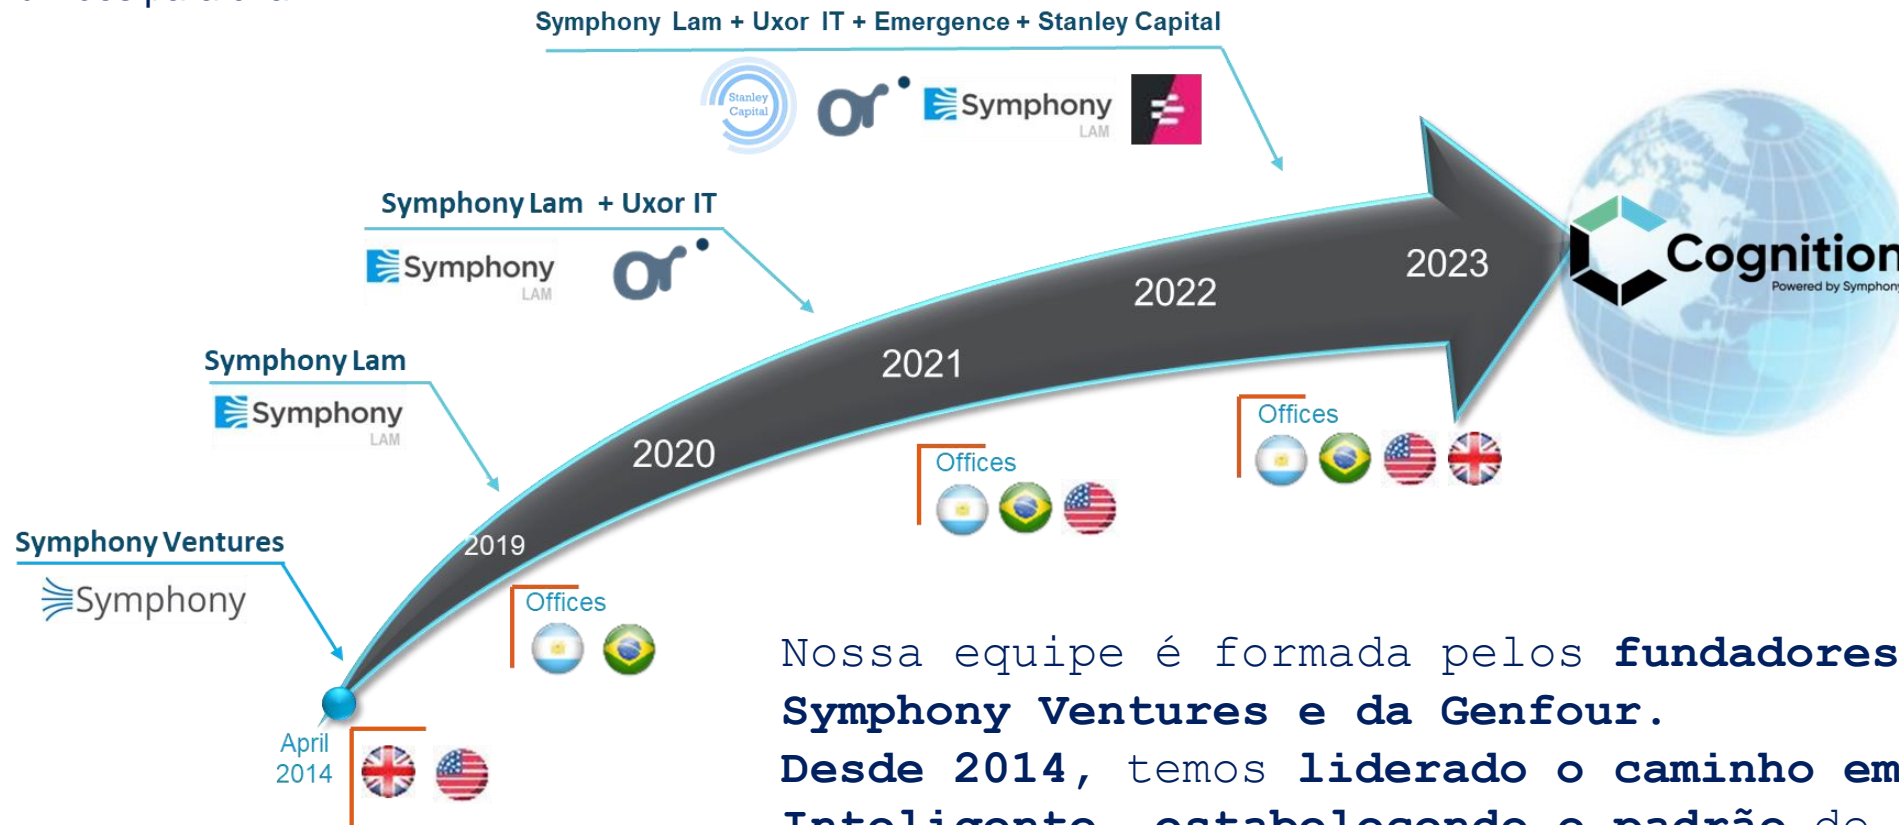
Symphony Lam + Uxor IT + Emergence + Stanley Capital

Stanley Capital

Symphony LAM

Symphony Lam + Uxor IT

Symphony LAM

Symphony Lam

Symphony LAM

Symphony Ventures

Symphony

2023

Cognition

Powered by Symphony

2022

2021

2020

2019

April 2014

Offices

Offices

Offices

Nossa equipe é formada pelos **fundadores** **Symphony Ventures e da Genfour.**

**Desde 2014,** temos **liderado o caminho em** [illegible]